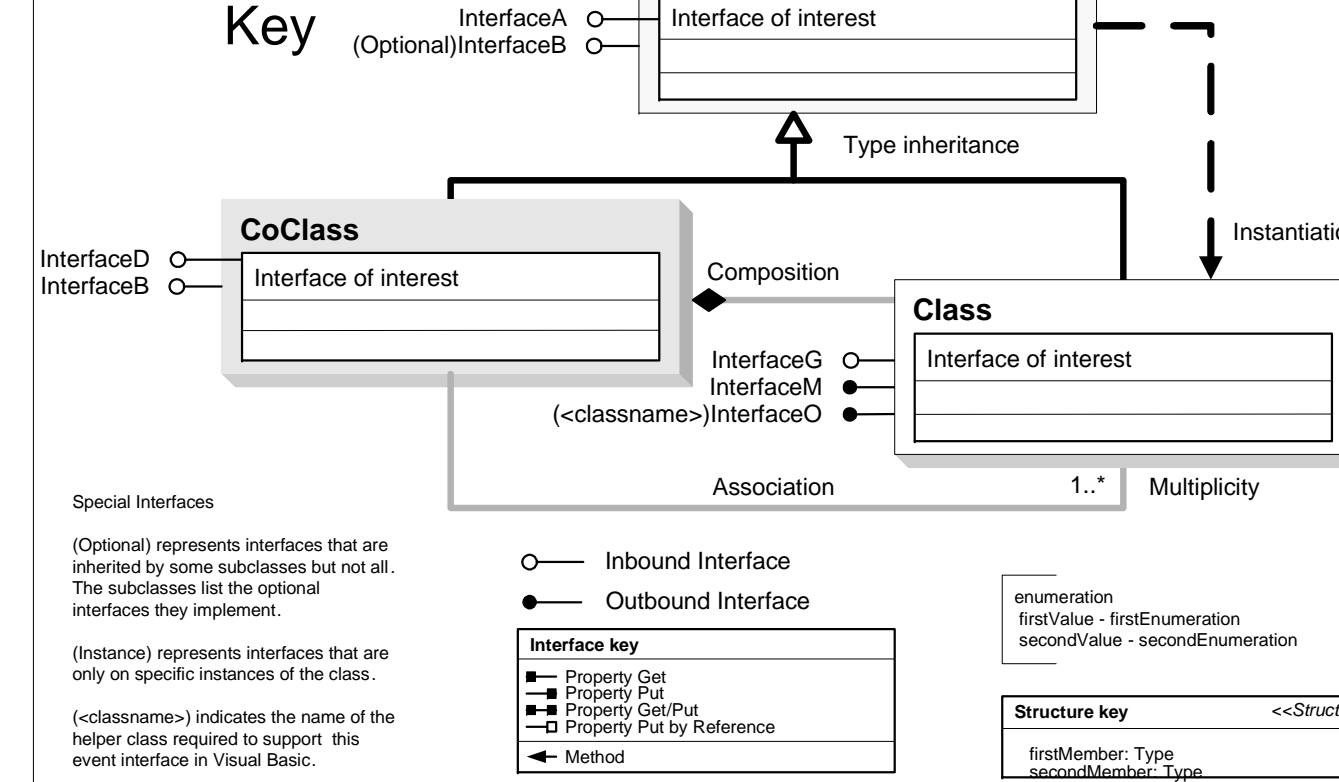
Key

InterfaceA
(Optional)InterfaceB

Interface of interest

Type inheritance

Instantiatio

CoClass

InterfaceD
InterfaceB

Interface of interest

Composition

Class

InterfaceG
InterfaceM
(<classname>)InterfaceO

Interface of interest

Association

1..*

Multiplicity

Special Interfaces

(Optional) represents interfaces that are inherited by some subclasses but not all. The subclasses list the optional interfaces they implement.

(Instance) represents interfaces that are only on specific instances of the class.

(<classname>) indicates the name of the helper class required to support this event interface in Visual Basic.

Inbound Interface

Outbound Interface

Interface key

Property Get
Property Put
Property Get/Put
Property Put by Reference

Method

enumeration
firstValue - firstEnumeration
secondValue - secondEnumeration

Structure key

<<Struct

firstMember: Type
secondMember: Type